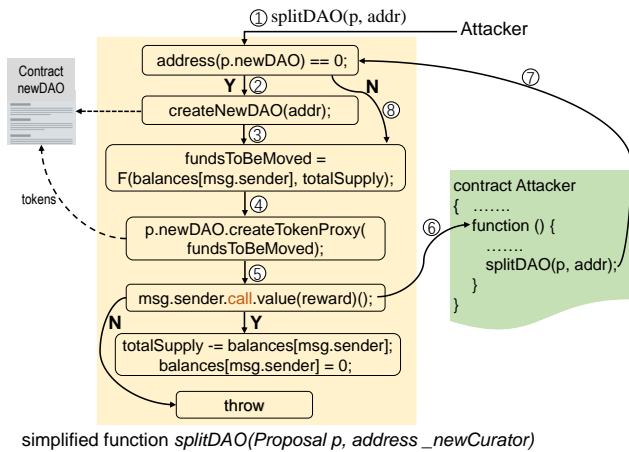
① splitDAO(p, addr)

Attacker

Contract newDAO

address(p.newDAO) == 0;

Y ②

N

⑦

createNewDAO(addr);

⑧

③

fundsToBeMoved = F(balances[msg.sender], totalSupply);

tokens

④

p.newDAO.createTokenProxy( fundsToBeMoved);

⑥

⑤

msg.sender.call.value(reward)();

N

Y

totalSupply -= balances[msg.sender]; balances[msg.sender] = 0;

throw

contract Attacker
{ …….
function () {
…….
splitDAO(p, addr);
}
}

simplified function *splitDAO(Proposal p, address _newCurator)*